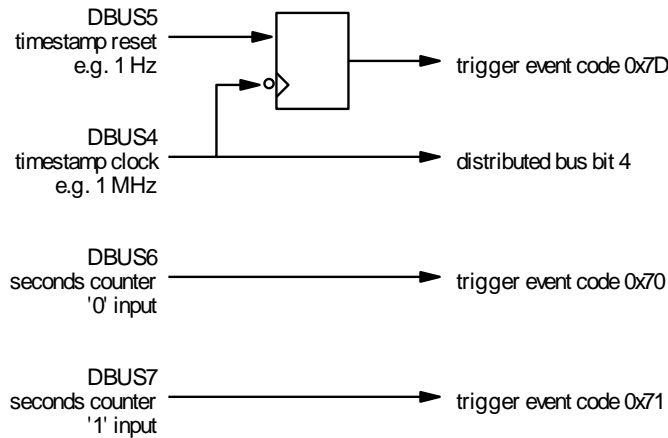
DBUS5
timestamp reset
e.g. 1 Hz

trigger event code 0x7D

DBUS4
timestamp clock
e.g. 1 MHz

distributed bus bit 4

DBUS6
seconds counter
'0' input

trigger event code 0x70

DBUS7
seconds counter
'1' input

trigger event code 0x71